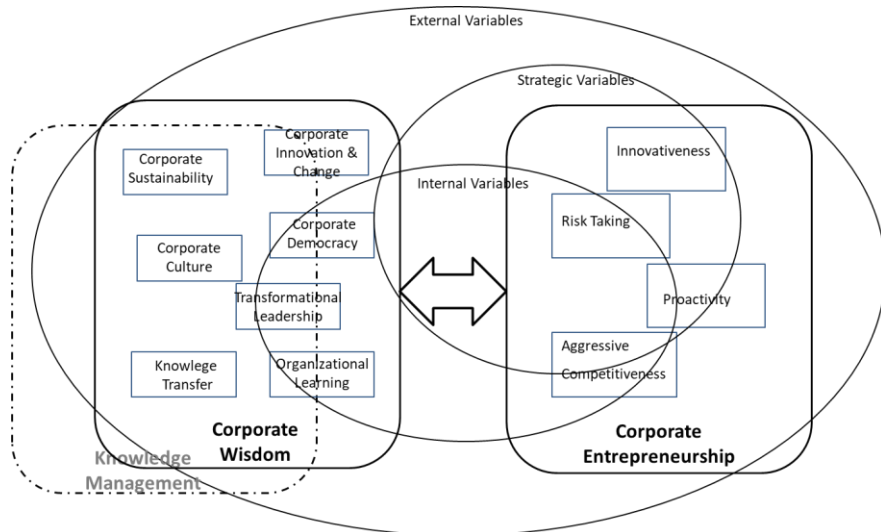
External Variables

Strategic Variables

Internal Variables

Corporate Sustainability

Corporate Innovation & Change

Corporate Culture

Corporate Democracy

Transformational Leadership

Knowlege Transfer

Organizational Learning

Corporate Wisdom

Knowledge Management

Innovativeness

Risk Taking

Proactivity

Aggressive Competitiveness

Corporate Entrepreneurship